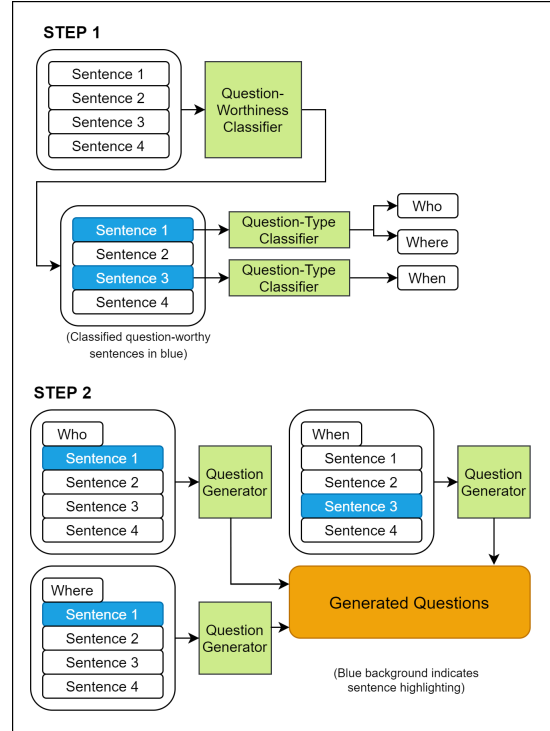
STEP 1

Sentence 1
Sentence 2
Sentence 3
Sentence 4

Question-Worthiness Classifier

Sentence 1
Sentence 2
Sentence 3
Sentence 4

Question-Type Classifier

Question-Type Classifier

Who

Where

When

(Classified question-worthy sentences in blue)

STEP 2

Who
Sentence 1
Sentence 2
Sentence 3
Sentence 4

Question Generator

When
Sentence 1
Sentence 2
Sentence 3
Sentence 4

Question Generator

Where
Sentence 1
Sentence 2
Sentence 3
Sentence 4

Question Generator

Generated Questions

(Blue background indicates sentence highlighting)